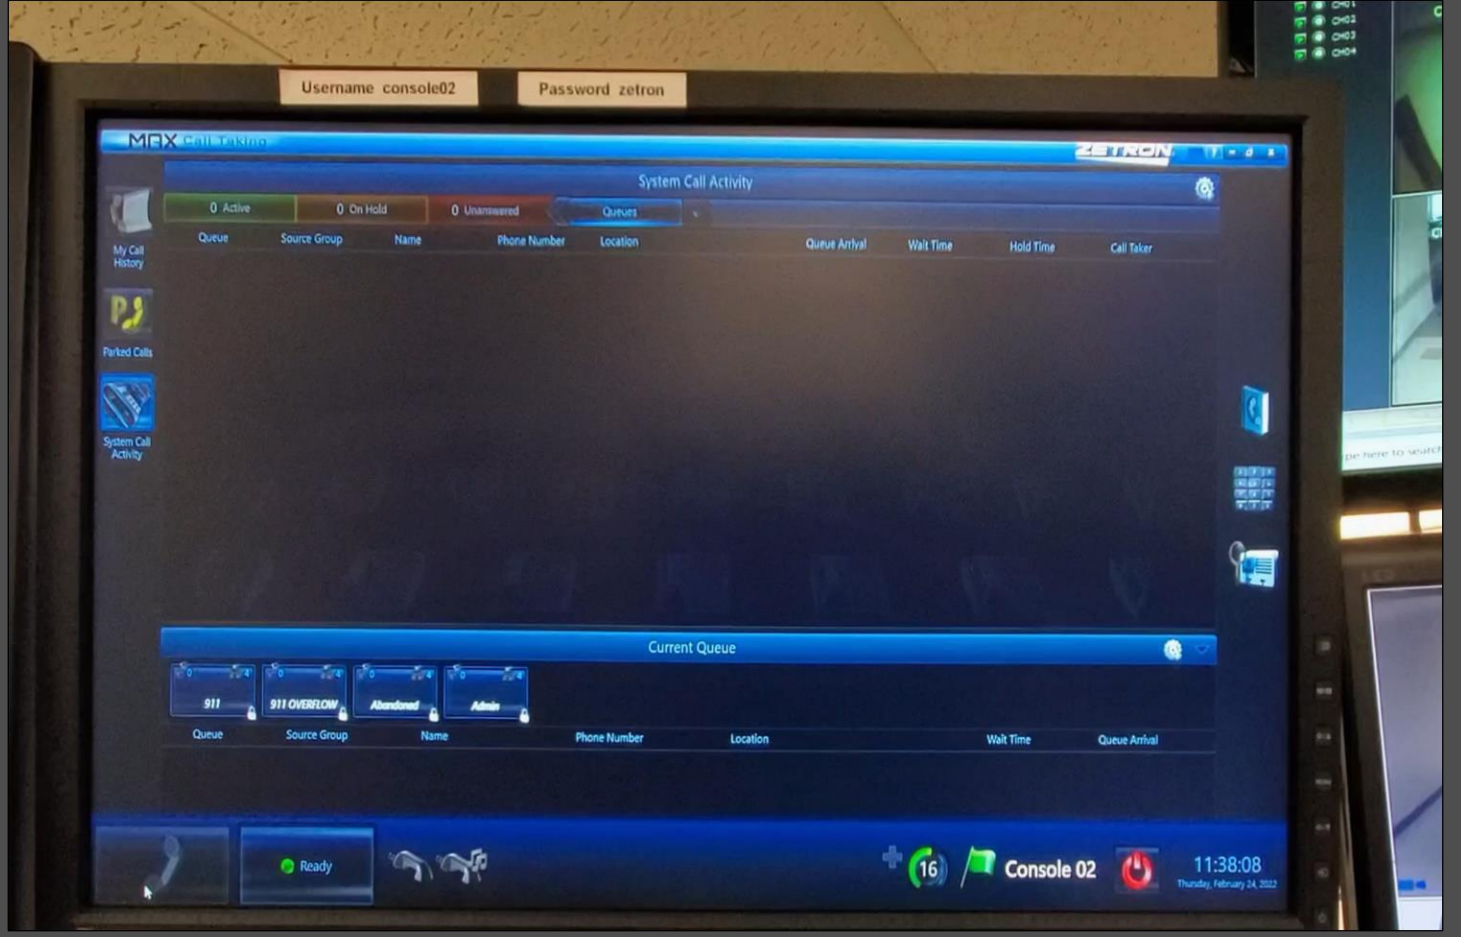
Username console02

Password zetron

MAX Call Taking

ZETRON

System Call Activity

0 Active

0 On Hold

0 Unanswered

Queues

My Call History

Parked Calls

System Call Activity

| Queue | Source Group | Name | Phone Number | Location | Queue Arrival | Wait Time | Hold Time | Call Taker |
|---|---|---|---|---|---|---|---|---|

Current Queue

911

911 OVERFLOW

Abandoned

Admin

| Queue | Source Group | Name | Phone Number | Location | Wait Time | Queue Arrival |
|---|---|---|---|---|---|---|

Ready

16

Console 02

11:38:08
Thursday, February 24, 2022

CH01
CH02
CH03
CH04

pe here to search